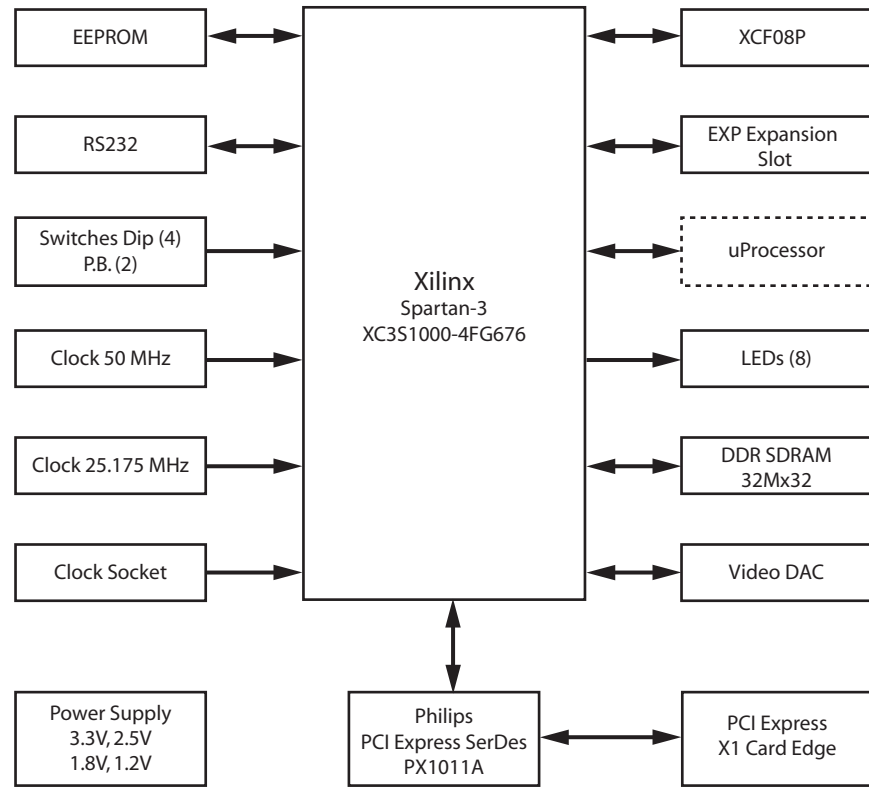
EEPROM

RS232

Switches Dip (4)
P.B. (2)

Clock 50 MHz

Clock 25.175 MHz

Clock Socket

Xilinx
Spartan-3
XC3S1000-4FG676

XCF08P

EXP Expansion
Slot

uProcessor

LEDs (8)

DDR SDRAM
32Mx32

Video DAC

Power Supply
3.3V, 2.5V
1.8V, 1.2V

Philips
PCI Express SerDes
PX1011A

PCI Express
X1 Card Edge